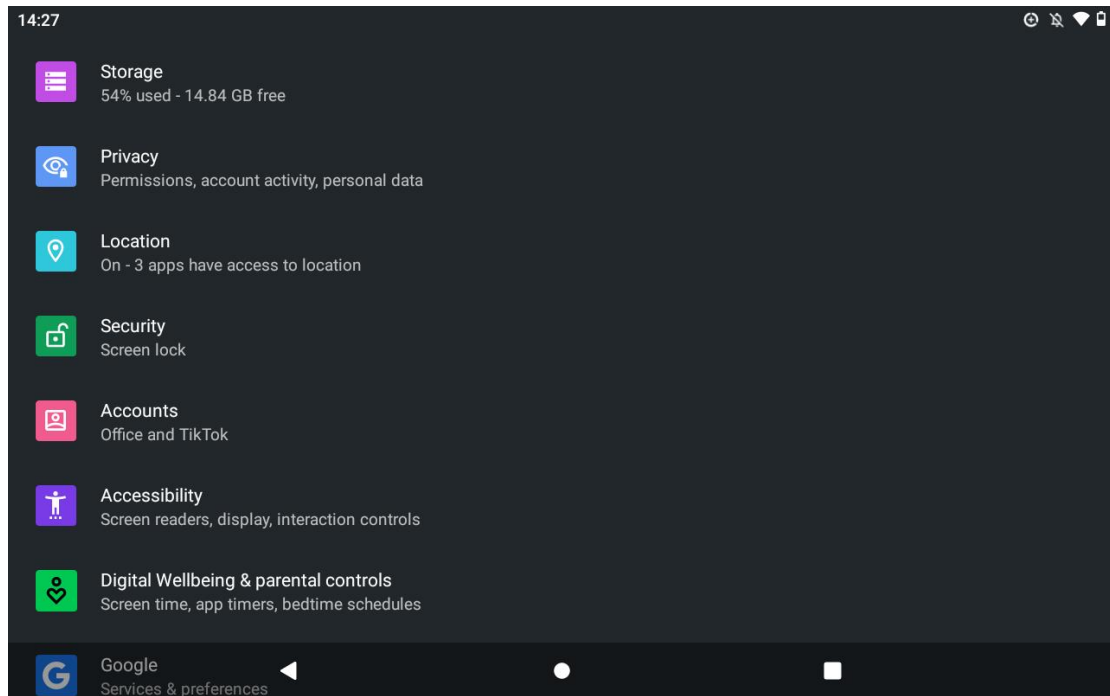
14:27

Storage
54% used - 14.84 GB free

Privacy
Permissions, account activity, personal data

Location
On - 3 apps have access to location

Security
Screen lock

Accounts
Office and TikTok

Accessibility
Screen readers, display, interaction controls

Digital Wellbeing & parental controls
Screen time, app timers, bedtime schedules

Google
Services & preferences